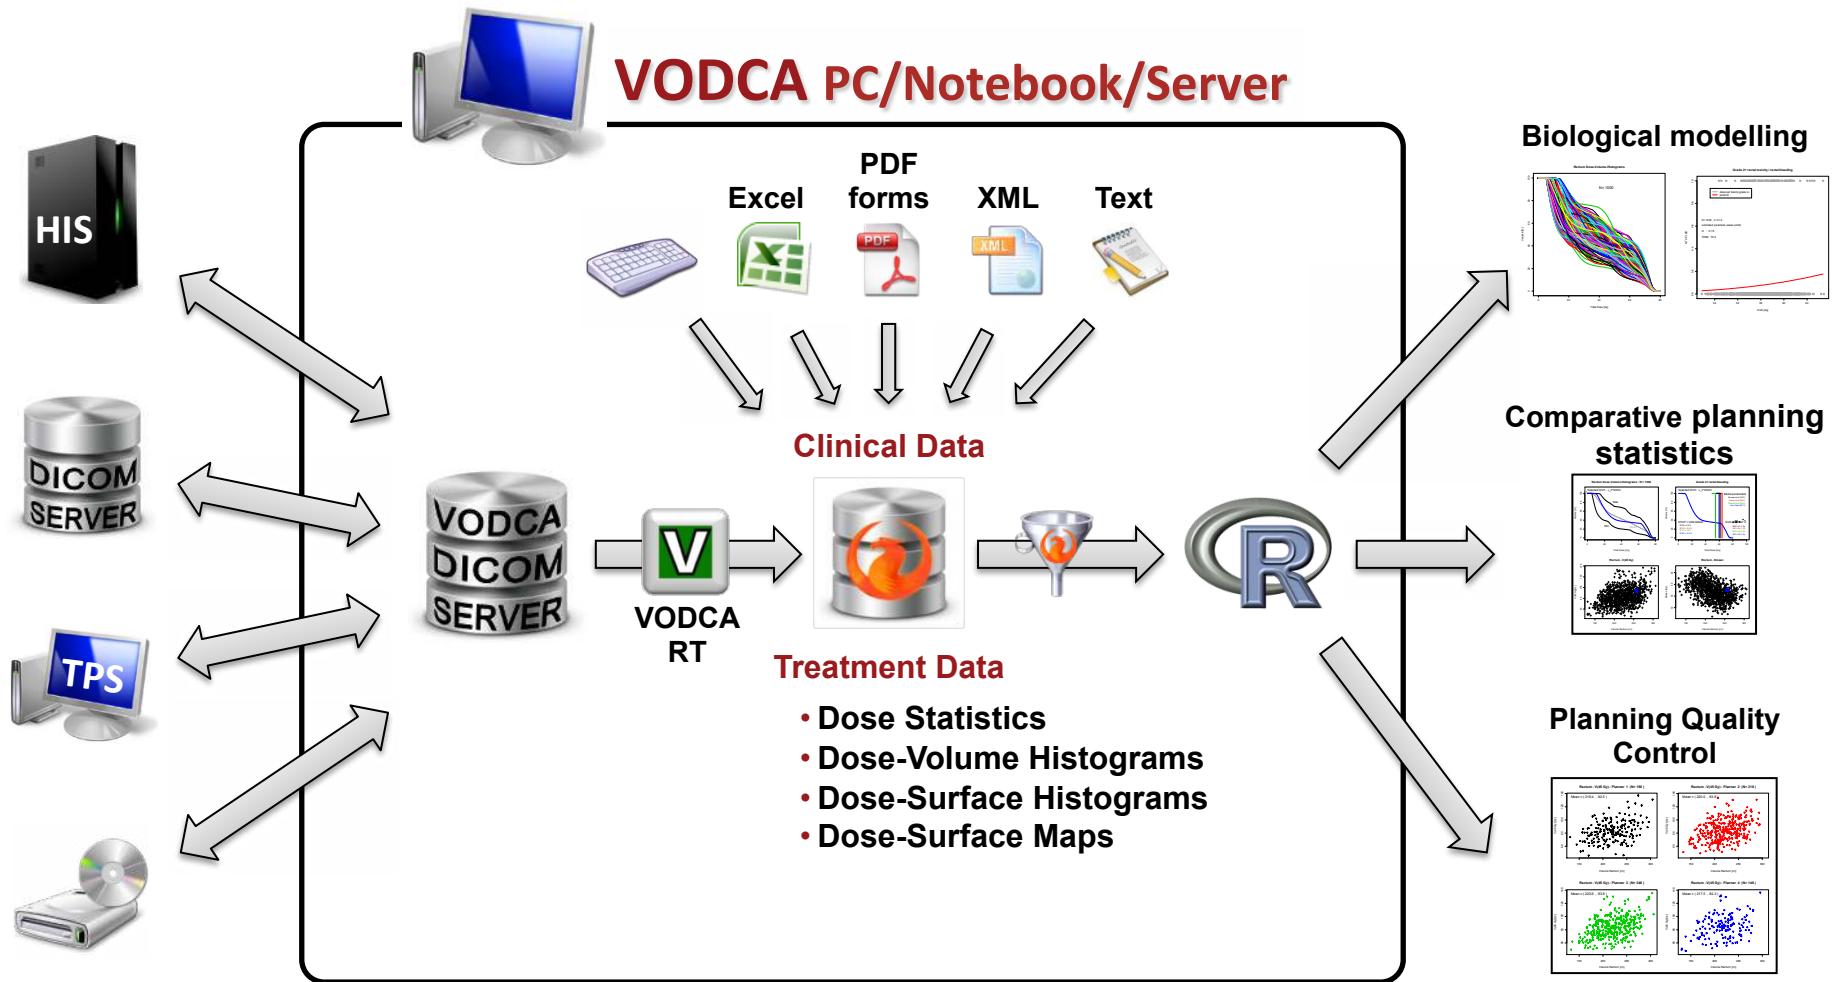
VODCA PC/Notebook/Server

HIS

DICOM SERVER

TPS

Excel

PDF forms

XML

Text

PDF

XML

Clinical Data

VODCA DICOM SERVER

V

VODCA RT

R

Treatment Data

• Dose Statistics
• Dose-Volume Histograms
• Dose-Surface Histograms
• Dose-Surface Maps

Biological modelling

Comparative planning statistics

Planning Quality Control